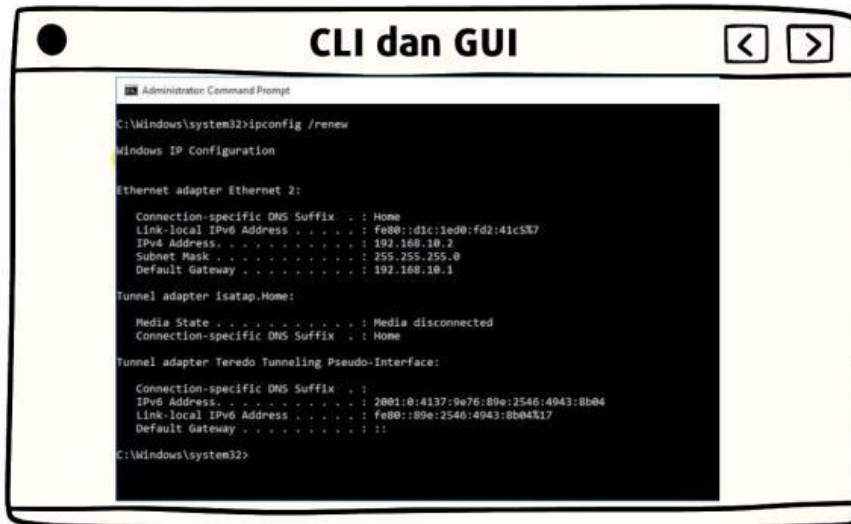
CLI dan GUI

Administrator: Command Prompt

C:\Windows\system32>ipconfig /renew

Windows IP Configuration

Ethernet adapter Ethernet 2:

Connection-specific DNS Suffix . : Home
Link-local IPv6 Address . . . . . : fe80::d1c:1ed0:fd2:41c5%7
IPv4 Address. . . . . . . . . . . : 192.168.10.2
Subnet Mask . . . . . . . . . . . : 255.255.255.0
Default Gateway . . . . . . . . . : 192.168.10.1

Tunnel adapter isatap.Home:

Media State . . . . . . . . . . . : Media disconnected
Connection-specific DNS Suffix . : Home

Tunnel adapter Teredo Tunneling Pseudo-Interface:

Connection-specific DNS Suffix . :
IPv6 Address. . . . . . . . . . . : 2001:0:4137:9e76:89e:2546:4943:8b04
Link-local IPv6 Address . . . . . : fe80::89e:2546:4943:8b04%17
Default Gateway . . . . . . . . . : ::

C:\Windows\system32>